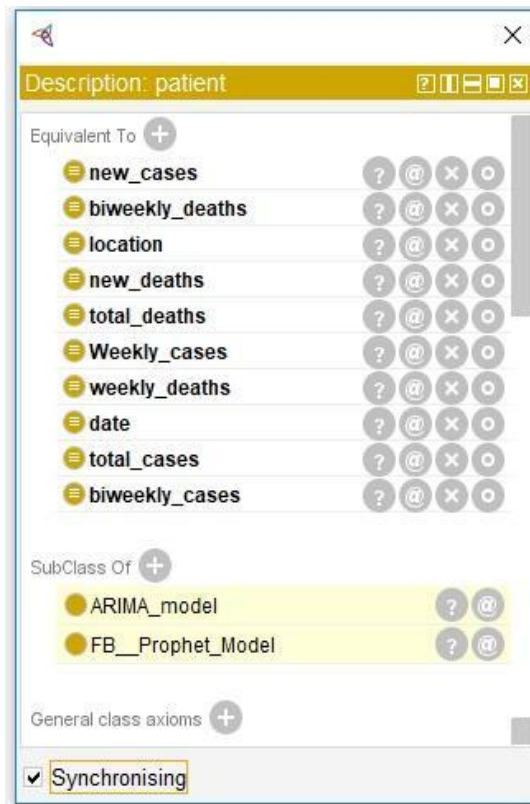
Description: patient

Equivalent To

new_cases
biweekly_deaths
location
new_deaths
total_deaths
Weekly_cases
weekly_deaths
date
total_cases
biweekly_cases

SubClass Of

ARIMA_model
FB__Prophet_Model

General class axioms

Synchronising